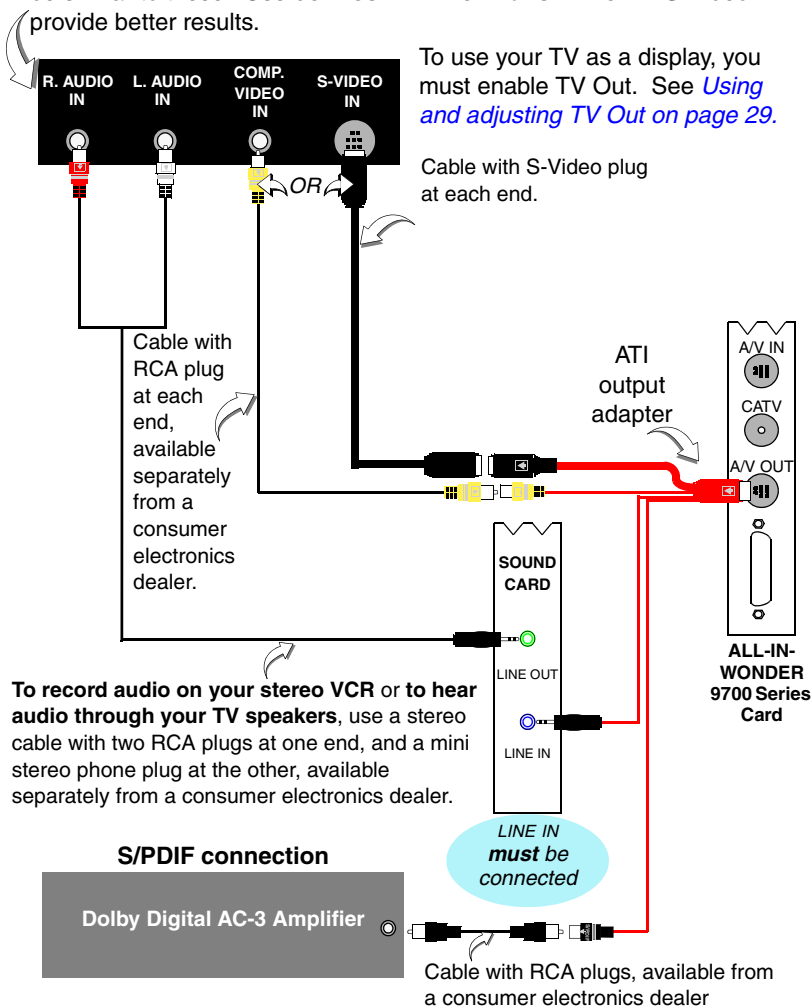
provide better results.

R. AUDIO IN

L. AUDIO IN

COMP. VIDEO IN

S-VIDEO IN

To use your TV as a display, you must enable TV Out. See *Using and adjusting TV Out on page 29.*

Cable with S-Video plug at each end.

OR

Cable with RCA plug at each end, available separately from a consumer electronics dealer.

ATI output adapter

A/V IN

CATV

A/V OUT

SOUND CARD

LINE OUT

LINE IN

ALL-IN-WONDER 9700 Series Card

**To record audio on your stereo VCR** or **to hear audio through your TV speakers**, use a stereo cable with two RCA plugs at one end, and a mini stereo phone plug at the other, available separately from a consumer electronics dealer.

*LINE IN **must** be connected*

**S/PDIF connection**

**Dolby Digital AC-3 Amplifier**

Cable with RCA plugs, available from a consumer electronics dealer